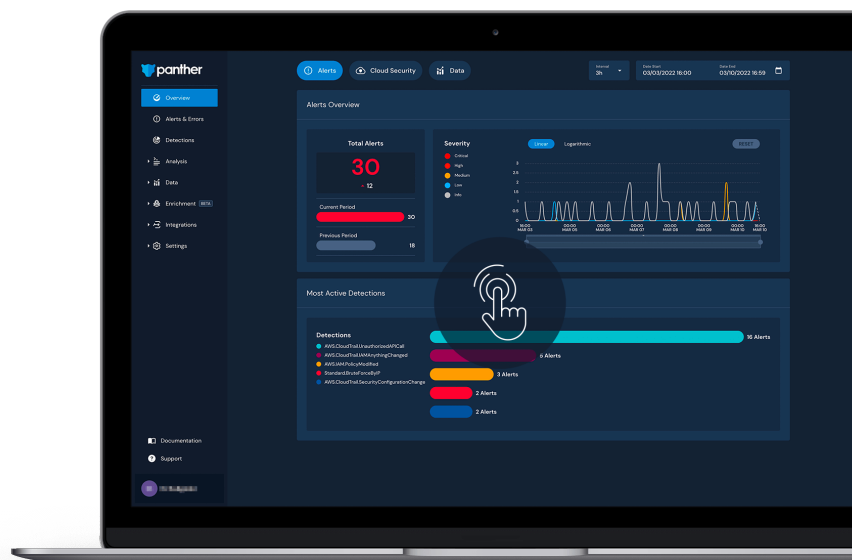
panther

Overview
Alerts & Errors
Detections
Analysis
Data
Enrichment BETA
Integrations
Settings

Documentation
Support

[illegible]

Alerts
Cloud Security
Data

Interval
3h
Date Start
03/03/2022 16:00
Date End
03/10/2022 16:59

Alerts Overview

Total Alerts
30
- 12
Current Period
30
Previous Period
18

Severity
Critical
High
Medium
Low
Info

Linear
Logarithmic
RESET

3
2.5
2
1.5
1
0.5
0

16:00 MAR 03
00:00 MAR 04
00:00 MAR 05
00:00 MAR 06
00:00 MAR 07
00:00 MAR 08
00:00 MAR 09
00:00 MAR 10

Most Active Detections

Detections
AWS.CloudTrail.UnauthorizedAPICall
AWS.CloudTrail.IAMAnythingChanged
AWS.IAM.PolicyModified
Standard.BruteForceByIP
AWS.CloudTrail.SecurityConfigurationChange

16 Alerts
6 Alerts
3 Alerts
2 Alerts
2 Alerts